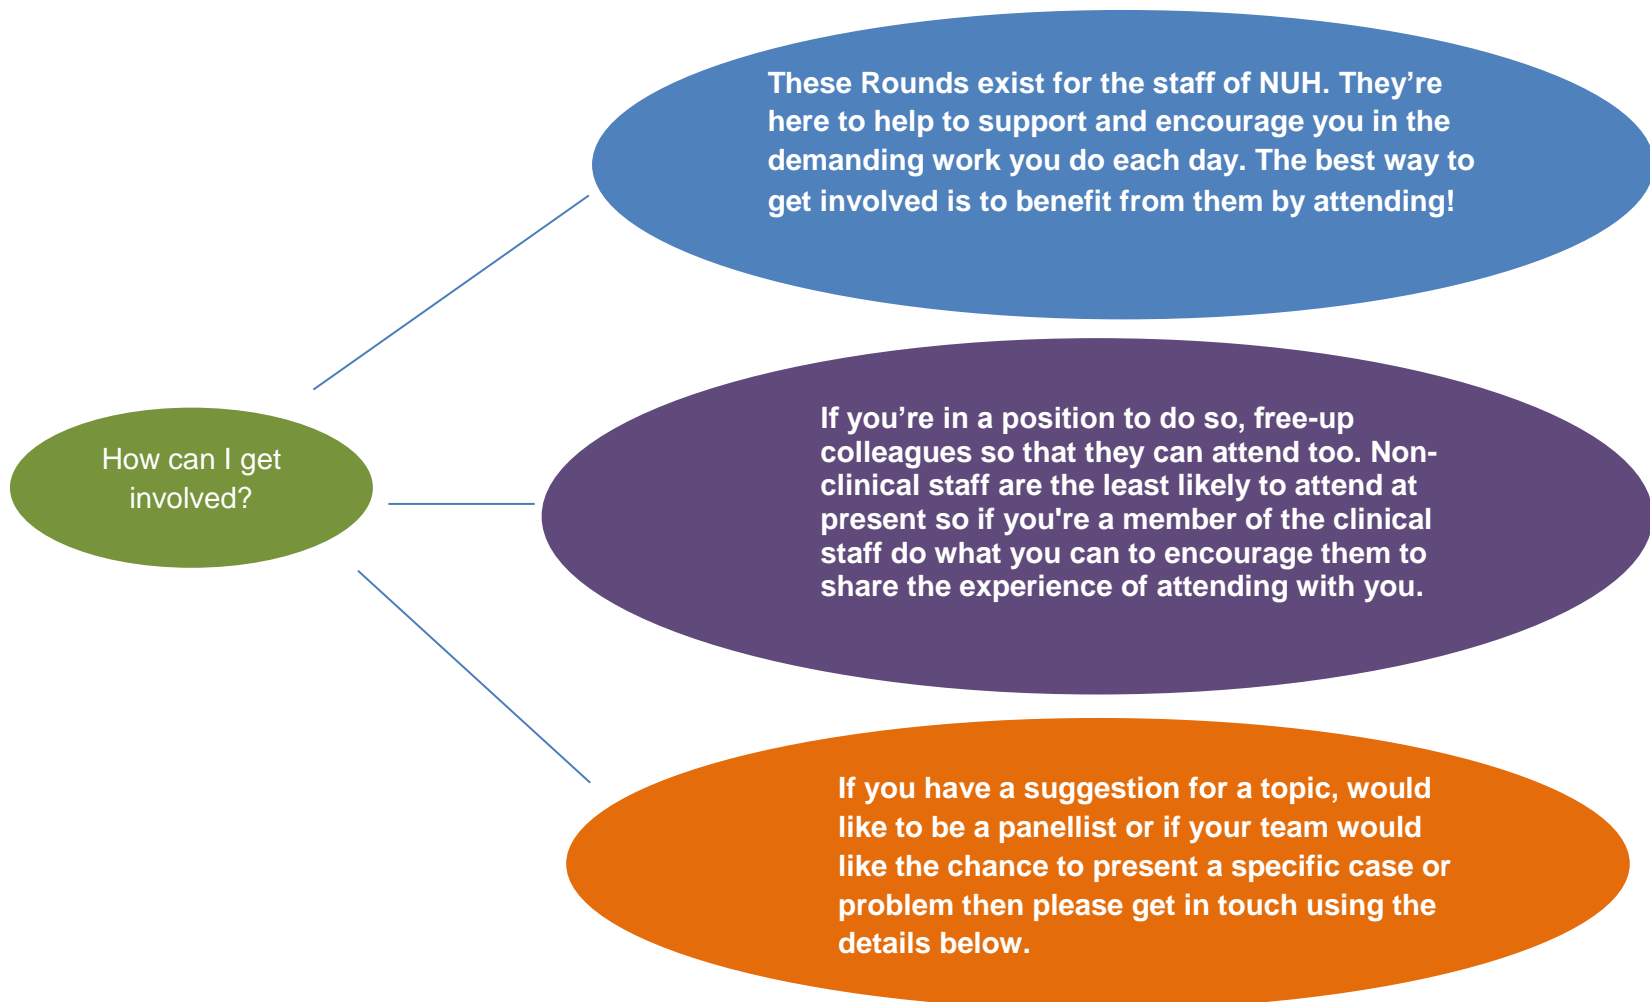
How can I get involved?

These Rounds exist for the staff of NUH. They’re here to help to support and encourage you in the demanding work you do each day. The best way to get involved is to benefit from them by attending!

If you’re in a position to do so, free-up colleagues so that they can attend too. Non-clinical staff are the least likely to attend at present so if you're a member of the clinical staff do what you can to encourage them to share the experience of attending with you.

If you have a suggestion for a topic, would like to be a panellist or if your team would like the chance to present a specific case or problem then please get in touch using the details below.